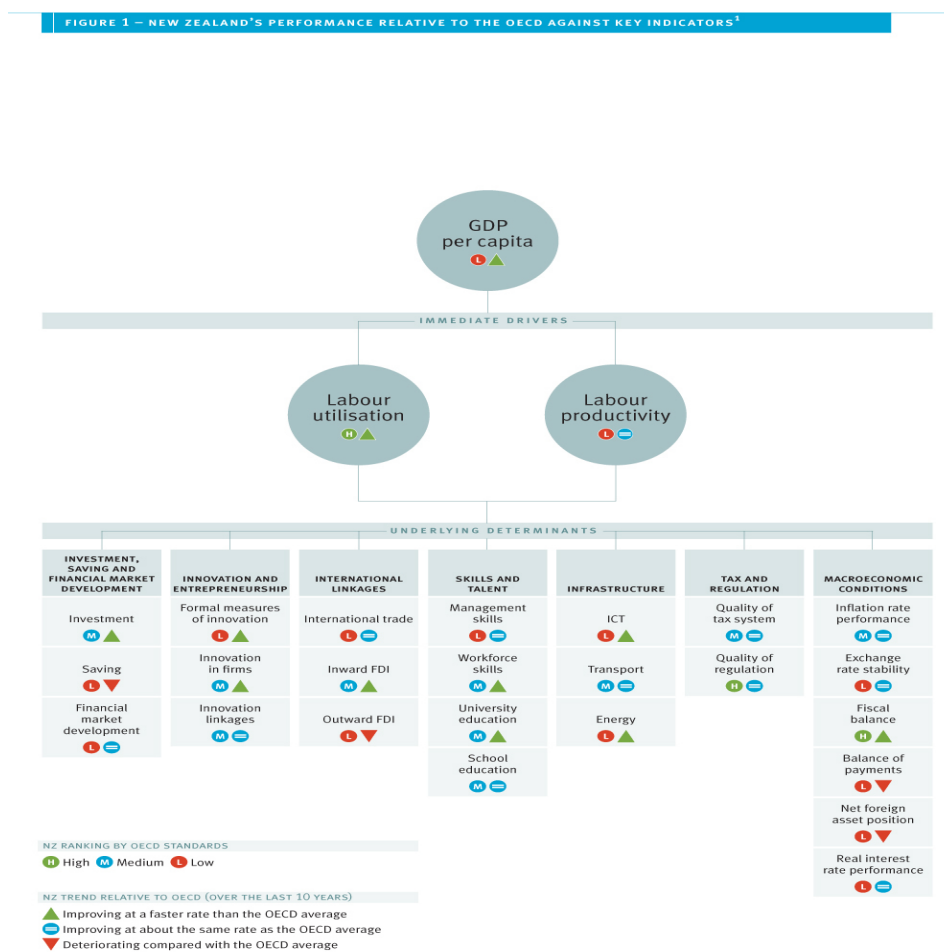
FIGURE 1 – NEW ZEALAND'S PERFORMANCE RELATIVE TO THE OECD AGAINST KEY INDICATORS$^1$

GDP per capita
L

IMMEDIATE DRIVERS

Labour utilisation
H

Labour productivity
L

UNDERLYING DETERMINANTS

INVESTMENT, SAVING AND FINANCIAL MARKET DEVELOPMENT

Investment
M

Saving
L

Financial market development
L

INNOVATION AND ENTREPRENEURSHIP

Formal measures of innovation
L

Innovation in firms
M

Innovation linkages
M

INTERNATIONAL LINKAGES

International trade
L

Inward FDI
M

Outward FDI
L

SKILLS AND TALENT

Management skills
L

Workforce skills
M

University education
M

School education
M

INFRASTRUCTURE

ICT
L

Transport
M

Energy
L

TAX AND REGULATION

Quality of tax system
M

Quality of regulation
H

MACROECONOMIC CONDITIONS

Inflation rate performance
M

Exchange rate stability
L

Fiscal balance
H

Balance of payments
L

Net foreign asset position
L

Real interest rate performance
L

NZ RANKING BY OECD STANDARDS
H High M Medium L Low

NZ TREND RELATIVE TO OECD (OVER THE LAST 10 YEARS)
Improving at a faster rate than the OECD average
Improving at about the same rate as the OECD average
Deteriorating compared with the OECD average